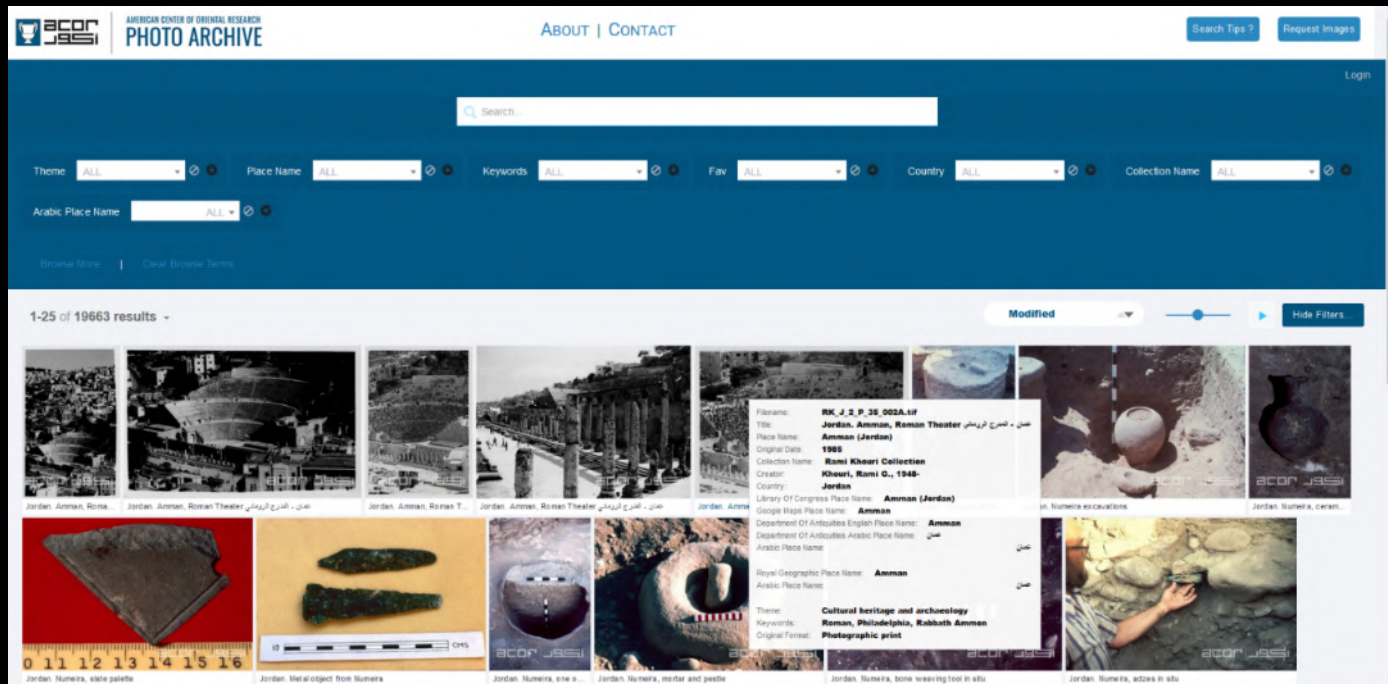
acor أكور | AMERICAN CENTER OF ORIENTAL RESEARCH PHOTO ARCHIVE

ABOUT | CONTACT

Search Tips ? Request Images

Login

Search...

Theme ALL | Place Name ALL | Keywords ALL | Fav ALL | Country ALL | Collection Name ALL

Arabic Place Name ALL

Browse More | Clear Browse Terms

1-25 of 19663 results

Modified

Hide Filters...

Jordan. Amman, Roma...

Jordan. Amman, Roman Theater عمان - المدرج الروماني

Jordan. Amman, Roman T...

Jordan. Amman, Roman Theater عمان - المدرج الروماني

Jordan. Amma...

Filename: RK_J_2_P_35_002A.tif
Title: Jordan. Amman, Roman Theater عمان - المدرج الروماني
Place Name: Amman (Jordan)
Original Date: 1985
Collection Name: Rami Khouri Collection
Creator: Khouri, Rami G., 1948-
Country: Jordan
Library Of Congress Place Name: Amman (Jordan)
Google Maps Place Name: Amman
Department Of Antiquities English Place Name: Amman
Department Of Antiquities Arabic Place Name: عمان
Arabic Place Name: عمان
Royal Geographic Place Name: Amman
Arabic Place Name: عمان
Theme: Cultural heritage and archaeology
Keywords: Roman, Philadelphia, Rabbath Ammon
Original Format: Photographic print

...n. Numeira excavations

Jordan. Numeira, ceram...

acor أكور

0 1 1 1 2 1 3 1 4 1 5 1 6

Jordan. Numeira, slate palette

Jordan. Metal object from Numeira

Jordan. Numeira, one o...

Jordan. Numeira, mortar and pestle

Jordan. Numeira, bone weaving tool in situ

Jordan. Numeira, adzes in situ